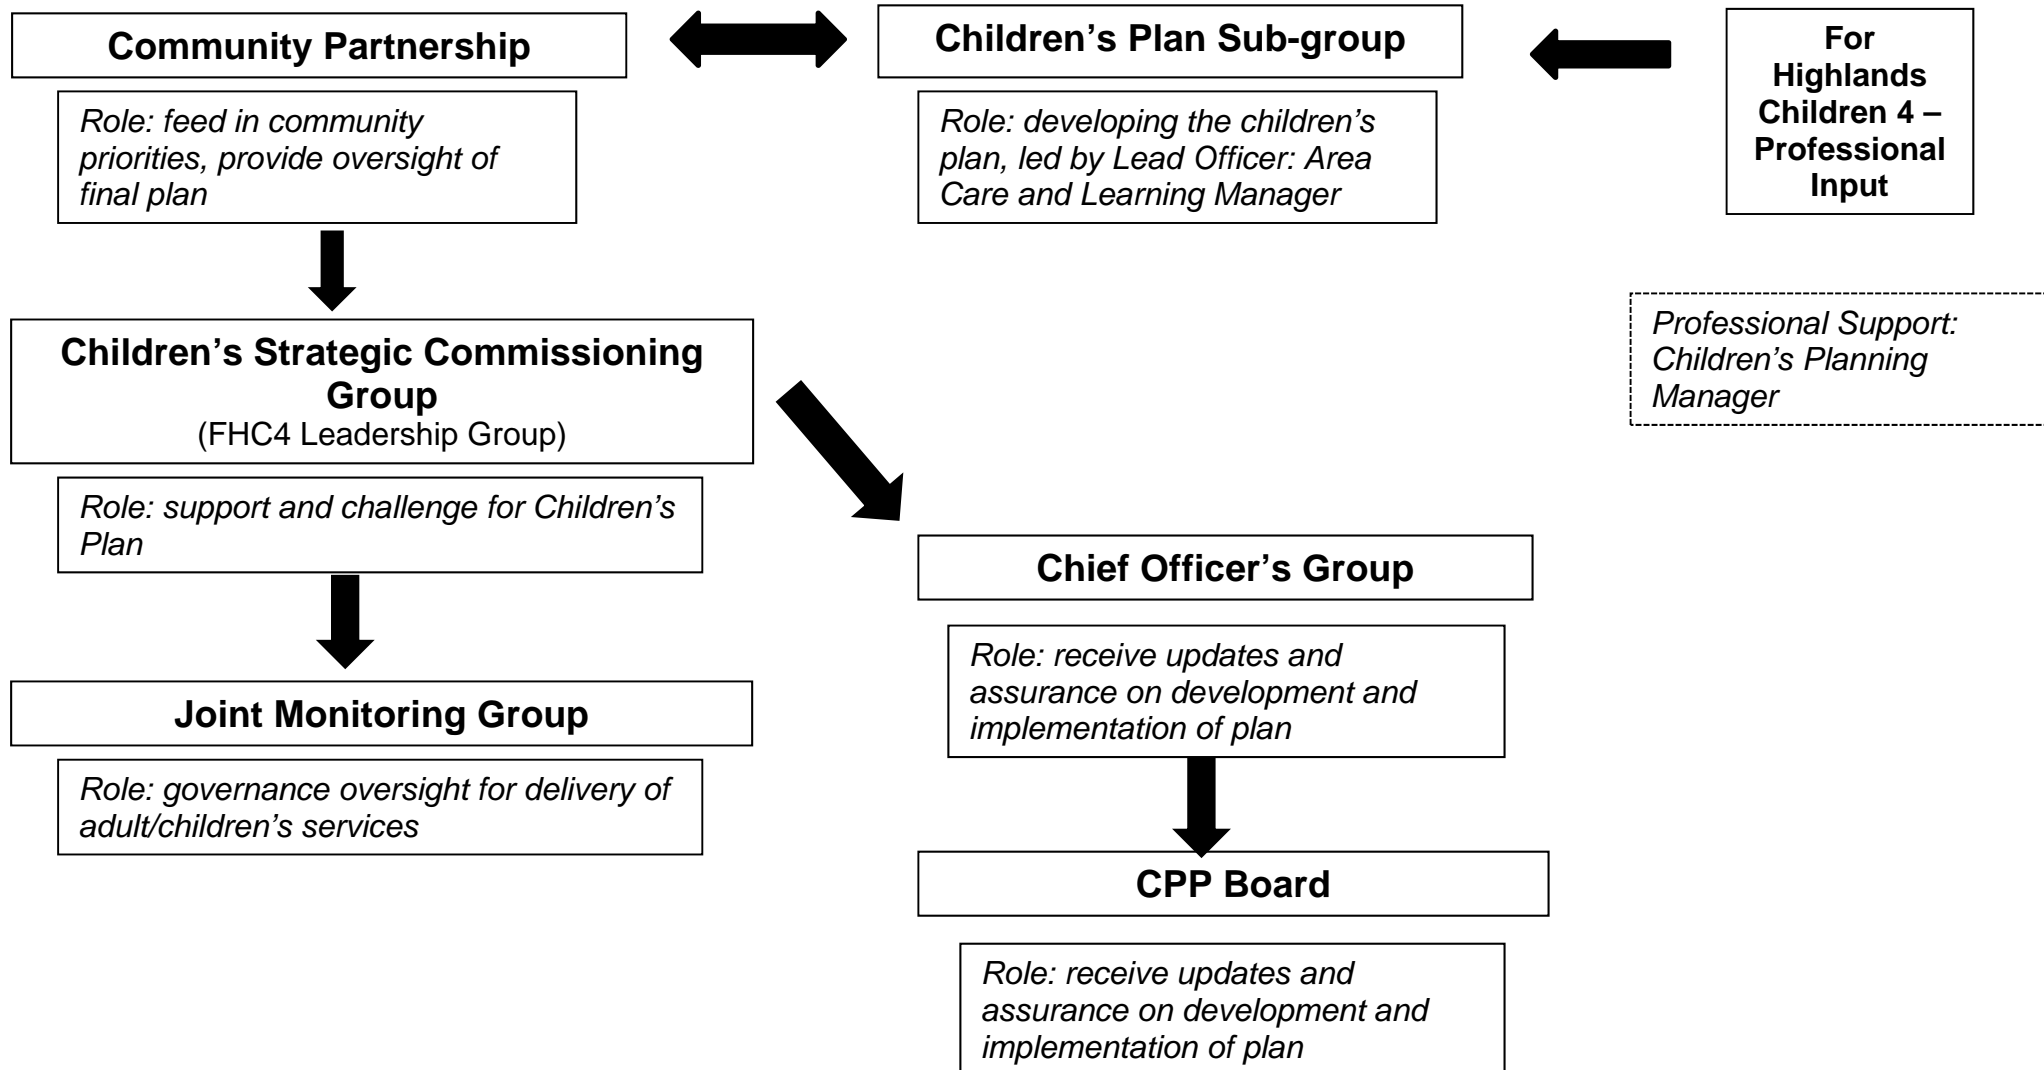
Community Partnership

Role: feed in community priorities, provide oversight of final plan

Children's Plan Sub-group

Role: developing the children's plan, led by Lead Officer: Area Care and Learning Manager

For Highlands Children 4 – Professional Input

Professional Support: Children's Planning Manager

Children's Strategic Commissioning Group
(FHC4 Leadership Group)

Role: support and challenge for Children's Plan

Joint Monitoring Group

Role: governance oversight for delivery of adult/children's services

Chief Officer's Group

Role: receive updates and assurance on development and implementation of plan

CPP Board

Role: receive updates and assurance on development and implementation of plan